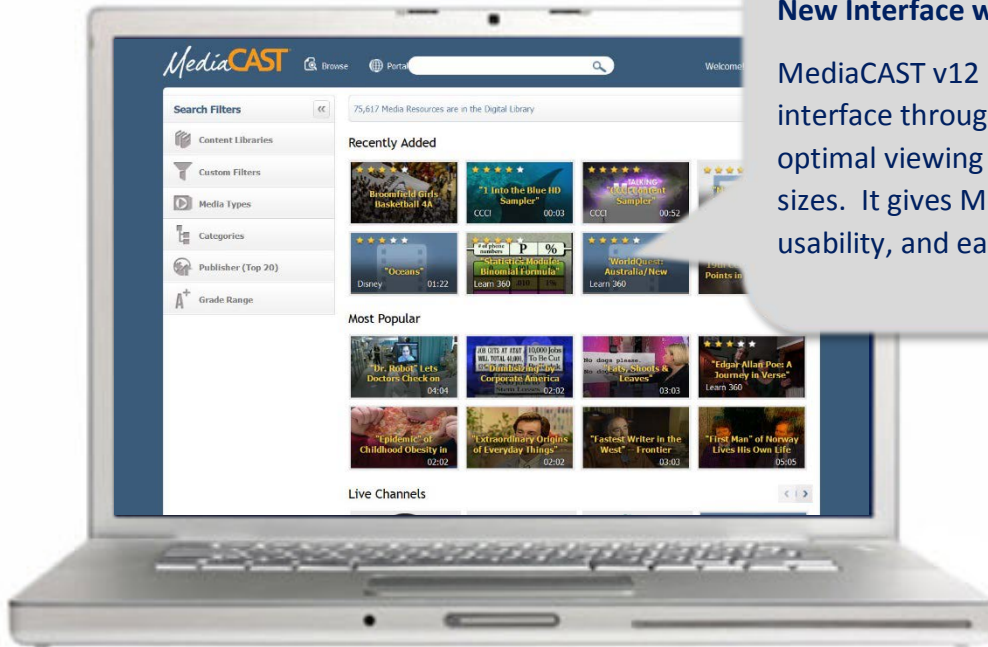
MediaCAST Browse Portal Welcome

Search Filters «

Content Libraries

Custom Filters

Media Types

Categories

Publisher (Top 20)

Grade Range

75,617 Media Resources are in the Digital Library

Recently Added

"Broomfield Girls Basketball 4A"

"1 Into the Blue HD Sampler" CCCI 00:03

"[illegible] Sampler" CCCI 00:52

"Oceans" Disney 01:22

"Statistics Module: Binomial Formula" Learn 360

"WorldQuest: Australia/New" Learn 360

Points in

Most Popular

"Dr. Robot" Lets Doctors Check on 04:04

"Dumbsizing" by Corporate America 02:02

"Eats, Shoots & Leaves" 03:03

"Edgar Allan Poe: A Journey in Verse" Learn 360

"Epidemic" of Childhood Obesity in 02:02

"Extraordinary Origins of Everyday Things" 02:02

"Fastest Writer in the West" — Frontier 03:03

"First Man" of Norway Lives His Own Life 05:05

Live Channels

New Interface w

MediaCAST v12 interface throug optimal viewing sizes. It gives M usability, and ea